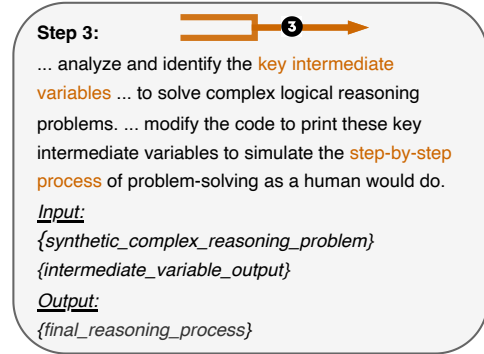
Step 3:

3

... analyze and identify the key intermediate variables ... to solve complex logical reasoning problems. ... modify the code to print these key intermediate variables to simulate the step-by-step process of problem-solving as a human would do.

Input:

{synthetic_complex_reasoning_problem}

{intermediate_variable_output}

Output:

{final_reasoning_process}